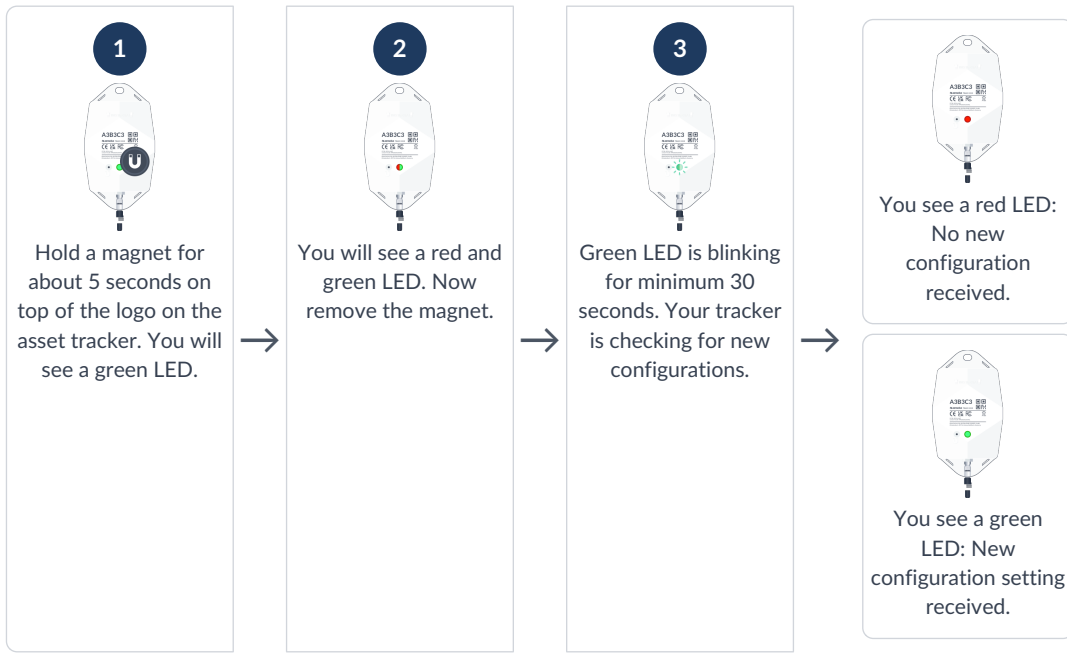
1

A3B3C3

Hold a magnet for about 5 seconds on top of the logo on the asset tracker. You will see a green LED.

2

A3B3C3

You will see a red and green LED. Now remove the magnet.

3

A3B3C3

Green LED is blinking for minimum 30 seconds. Your tracker is checking for new configurations.

A3B3C3

You see a red LED: No new configuration received.

A3B3C3

You see a green LED: New configuration setting received.